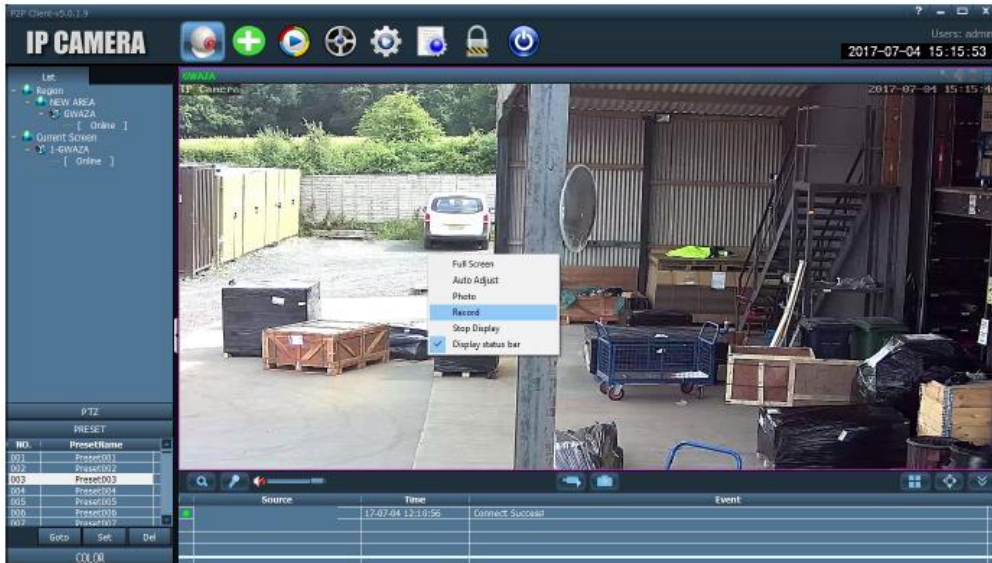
P2P Client-v5.0.1.9

IP CAMERA

Users: admin

2017-07-04 15:15:53

List

Region
NEW AREA
GWAZA
[ Online ]
Current Screen
1-GWAZA
[ Online ]

GWAZA

IP Camera

2017-07-04 15:15:4

Full Screen
Auto Adjust
Photo
Record
Stop Display
Display status bar

PTZ

PRESET

| NO. | PresetName |
|---|---|
| 001 | Preset001 |
| 002 | Preset002 |
| 003 | Preset003 |
| 004 | Preset004 |
| 005 | Preset005 |
| 006 | Preset006 |
| 007 | Preset007 |

Goto Set Del

COLOR

| Source | Time | Event |
|---|---|---|
| | 17-07-04 12:10:56 | Connect Success! |